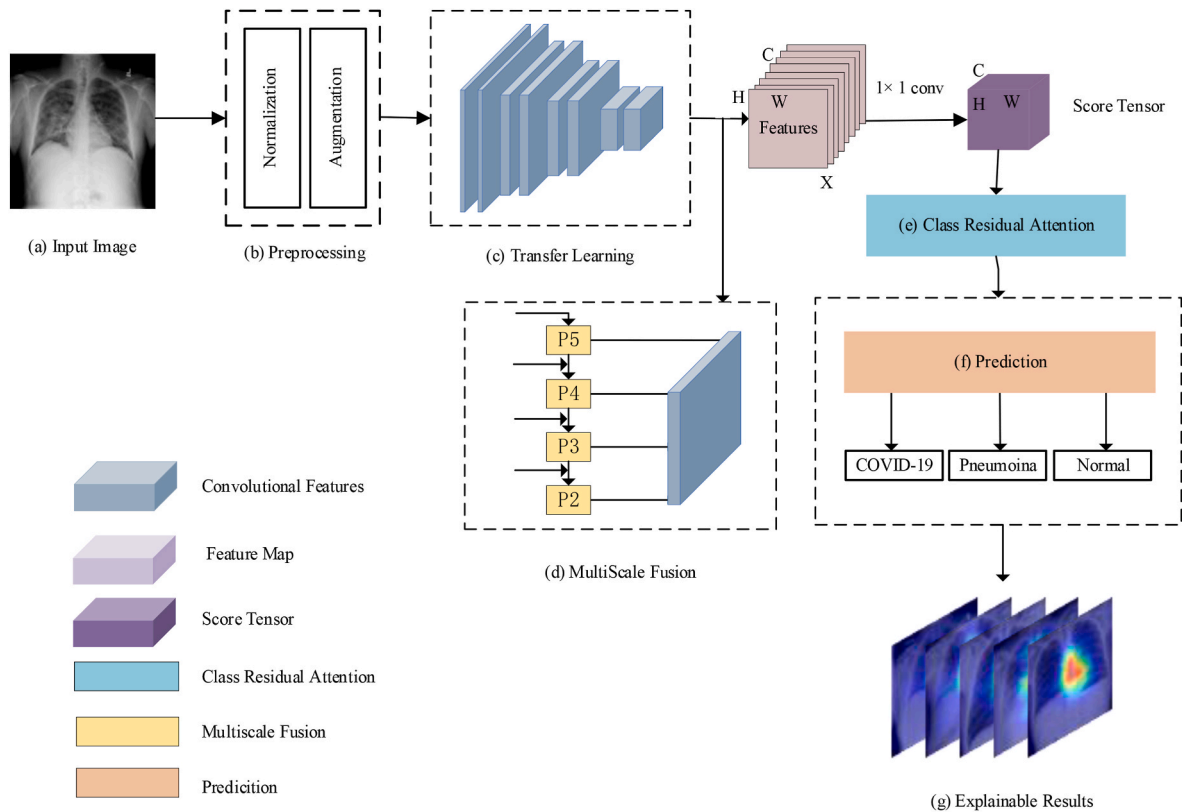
(a) Input Image

Normalization

Augmentation

(b) Preprocessing

(c) Transfer Learning

C

H

W

Features

X

1× 1 conv

C

H

W

Score Tensor

(e) Class Residual Attention

P5

P4

P3

P2

(d) MultiScale Fusion

(f) Prediction

COVID-19

Pneumoina

Normal

Convolutional Features

Feature Map

Score Tensor

Class Residual Attention

Multiscale Fusion

Predicition

(g) Explainable Results